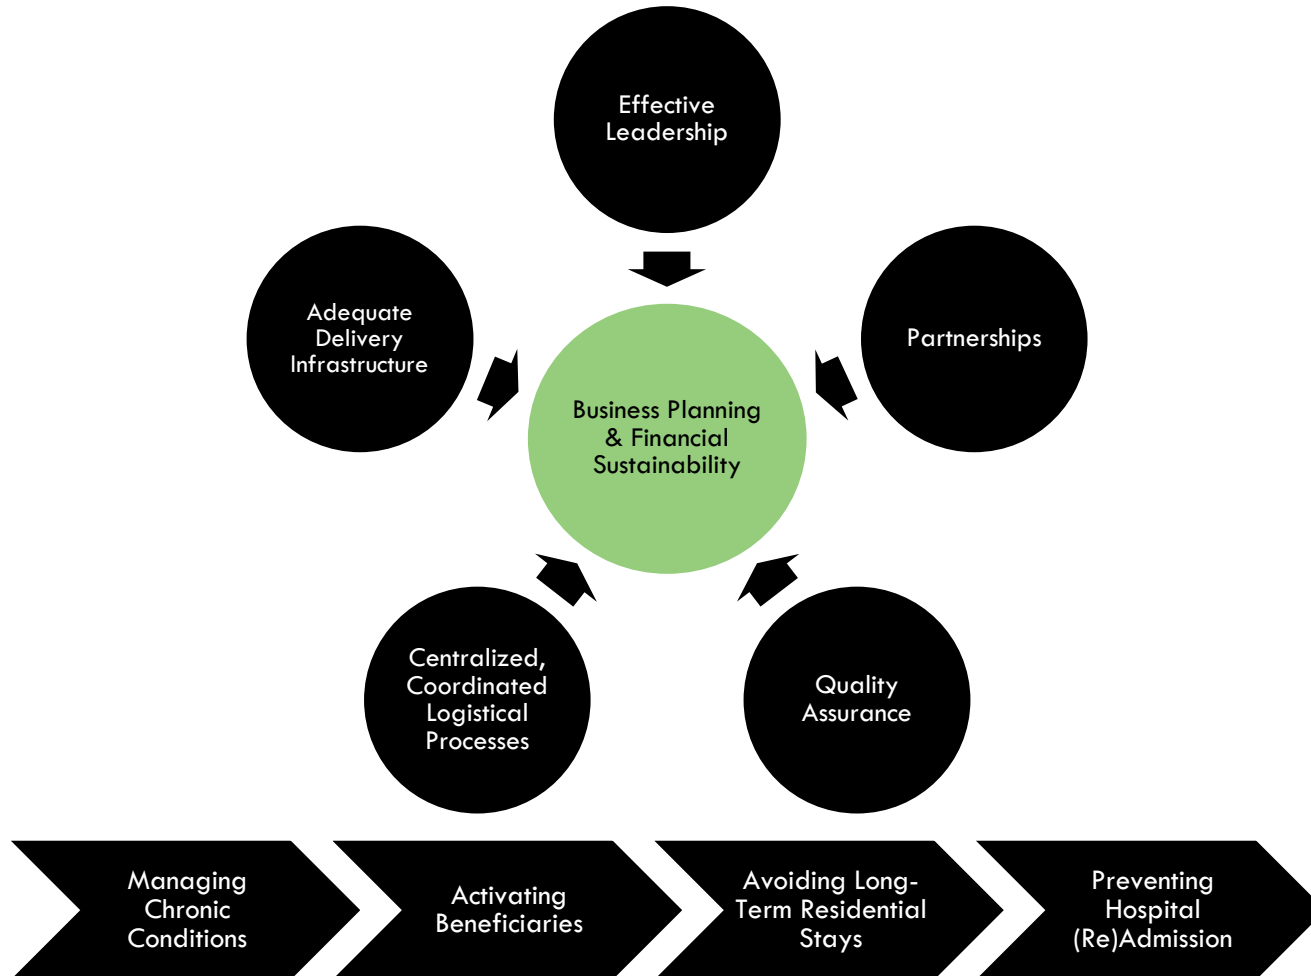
Effective Leadership

Adequate Delivery Infrastructure

Partnerships

Business Planning & Financial Sustainability

Centralized, Coordinated Logistical Processes

Quality Assurance

Managing Chronic Conditions

Activating Beneficiaries

Avoiding Long-Term Residential Stays

Preventing Hospital (Re)Admission